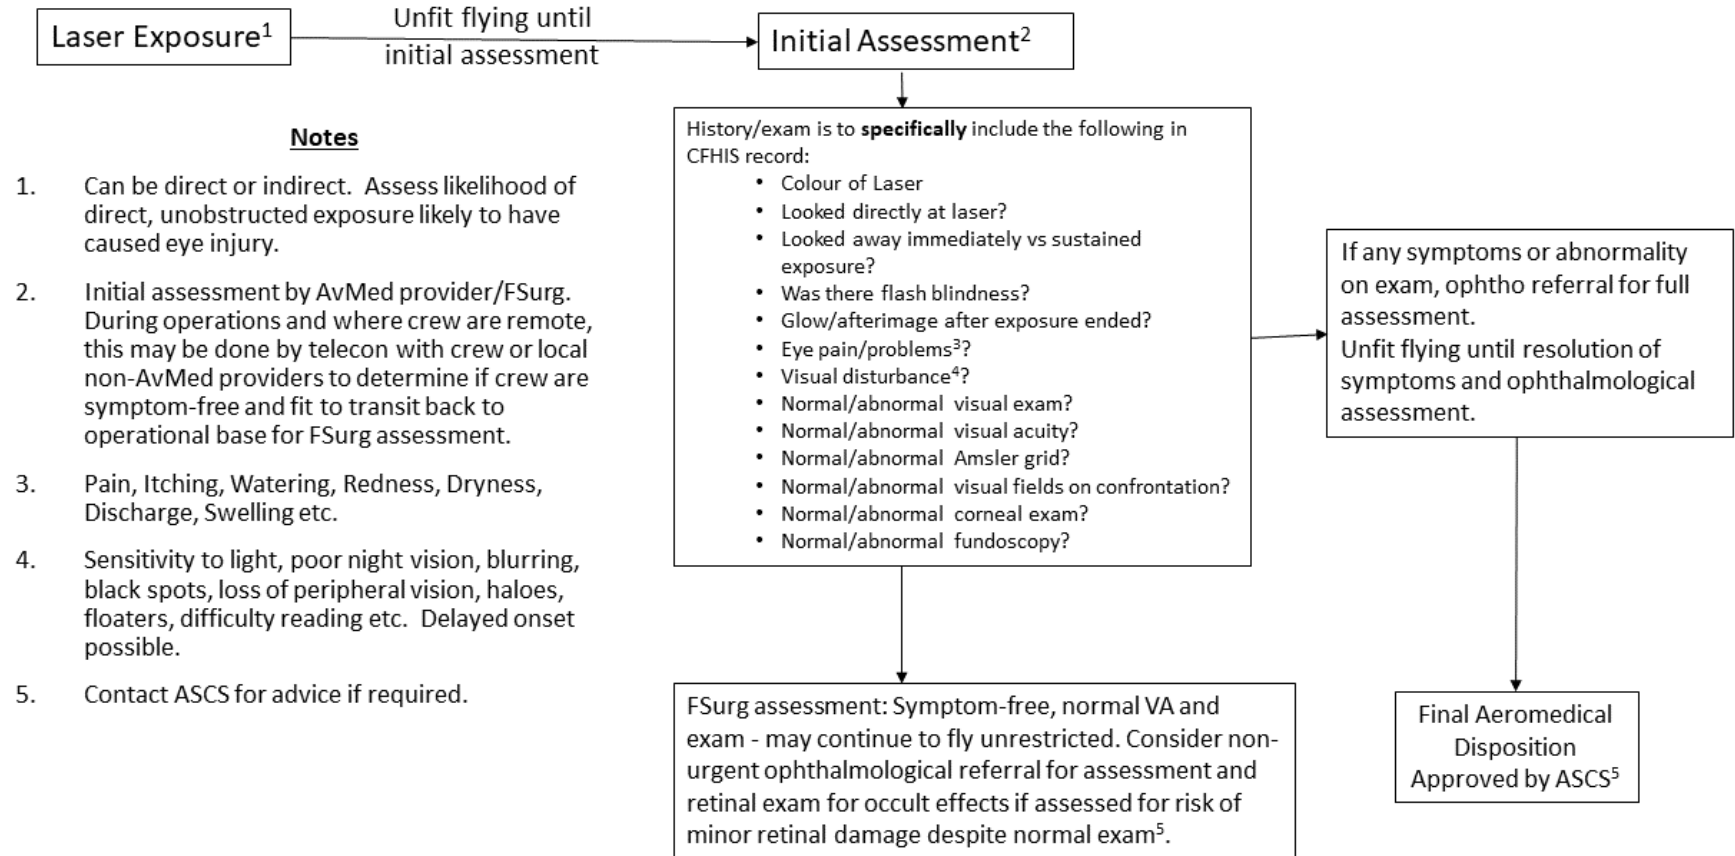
Laser Exposure$^1$

Unfit flying until initial assessment

Initial Assessment$^2$

History/exam is to **specifically** include the following in CFHIS record:
- Colour of Laser
- Looked directly at laser?
- Looked away immediately vs sustained exposure?
- Was there flash blindness?
- Glow/afterimage after exposure ended?
- Eye pain/problems$^3$?
- Visual disturbance$^4$?
- Normal/abnormal visual exam?
- Normal/abnormal visual acuity?
- Normal/abnormal Amsler grid?
- Normal/abnormal visual fields on confrontation?
- Normal/abnormal corneal exam?
- Normal/abnormal fundoscopy?

If any symptoms or abnormality on exam, ophtho referral for full assessment.
Unfit flying until resolution of symptoms and ophthalmological assessment.

Notes

1. Can be direct or indirect. Assess likelihood of direct, unobstructed exposure likely to have caused eye injury.

2. Initial assessment by AvMed provider/FSurg. During operations and where crew are remote, this may be done by telecon with crew or local non-AvMed providers to determine if crew are symptom-free and fit to transit back to operational base for FSurg assessment.

3. Pain, Itching, Watering, Redness, Dryness, Discharge, Swelling etc.

4. Sensitivity to light, poor night vision, blurring, black spots, loss of peripheral vision, haloes, floaters, difficulty reading etc. Delayed onset possible.

5. Contact ASCS for advice if required.

FSurg assessment: Symptom-free, normal VA and exam - may continue to fly unrestricted. Consider non-urgent ophthalmological referral for assessment and retinal exam for occult effects if assessed for risk of minor retinal damage despite normal exam$^5$.

Final Aeromedical Disposition Approved by ASCS$^5$